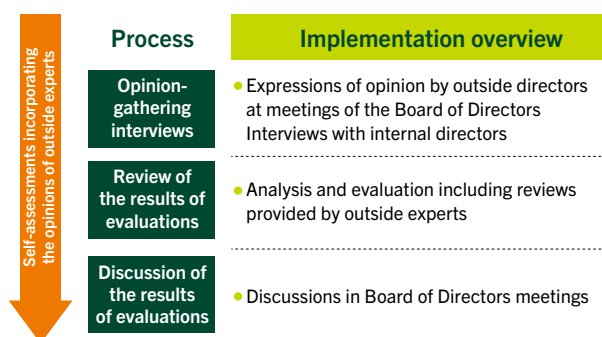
Self-assessments incorporating the opinions of outside experts

| Process | Implementation overview |
|---|---|
| Opinion-gathering interviews | • Expressions of opinion by outside directors at meetings of the Board of Directors Interviews with internal directors |
| Review of the results of evaluations | • Analysis and evaluation including reviews provided by outside experts |
| Discussion of the results of evaluations | • Discussions in Board of Directors meetings |